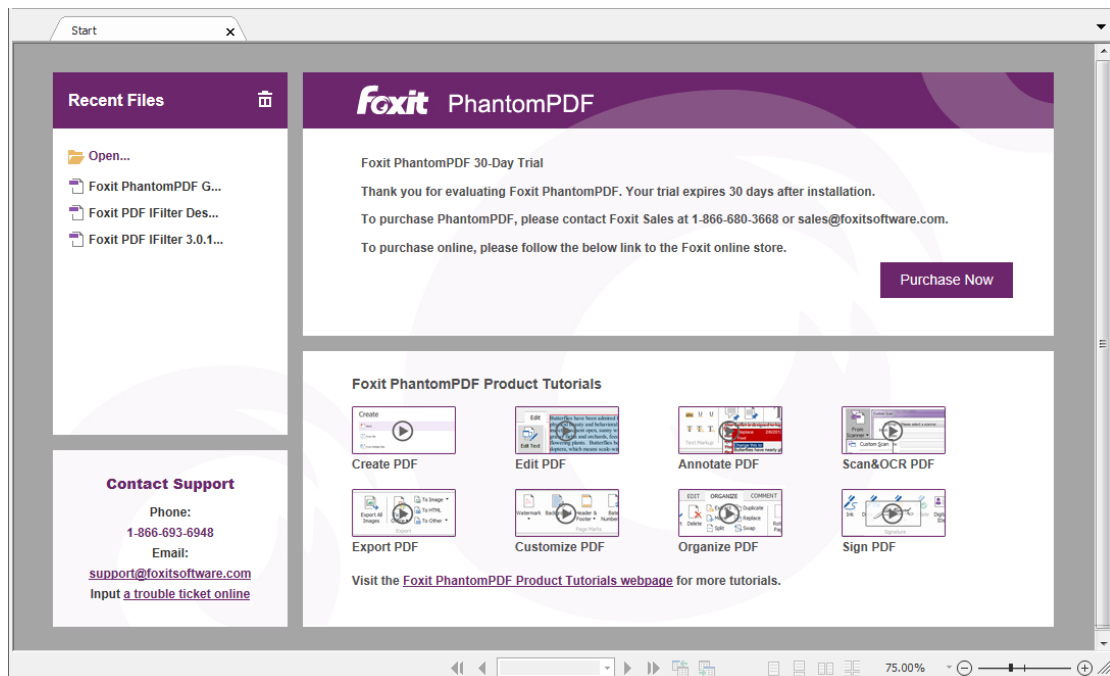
Start

Recent Files

Open...
Foxit PhantomPDF G...
Foxit PDF IFilter Des...
Foxit PDF IFilter 3.0.1...

Contact Support
Phone:
1-866-693-6948
Email:
support@foxitsoftware.com
Input a trouble ticket online

Foxit PhantomPDF

Foxit PhantomPDF 30-Day Trial

Thank you for evaluating Foxit PhantomPDF. Your trial expires 30 days after installation.

To purchase PhantomPDF, please contact Foxit Sales at 1-866-680-3668 or sales@foxitsoftware.com.

To purchase online, please follow the below link to the Foxit online store.

Purchase Now

Foxit PhantomPDF Product Tutorials

Create PDF
Edit PDF
Annotate PDF
Scan&OCR PDF
Export PDF
Customize PDF
Organize PDF
Sign PDF

Visit the Foxit PhantomPDF Product Tutorials webpage for more tutorials.

75.00%